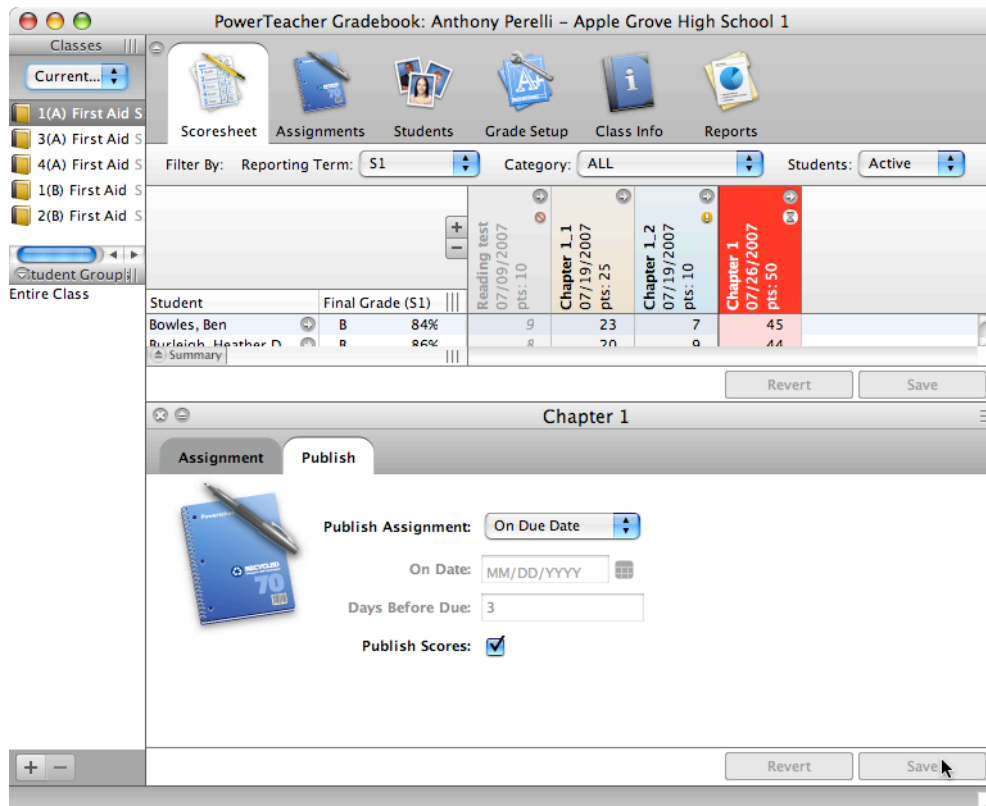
PowerTeacher Gradebook: Anthony Perelli - Apple Grove High School 1

Classes
Current...
1(A) First Aid S
3(A) First Aid S
4(A) First Aid S
1(B) First Aid S
2(B) First Aid S
Student Group
Entire Class

Scoresheet Assignments Students Grade Setup Class Info Reports

Filter By: Reporting Term: S1 Category: ALL Students: Active

| Student | Final Grade (S1) | | Reading test 07/09/2007 pts: 10 | Chapter 1\_1 07/19/2007 pts: 25 | Chapter 1\_2 07/19/2007 pts: 10 | Chapter 1 07/26/2007 pts: 50 |
|---|---|---|---|---|---|---|
| Bowles, Ben | B | 84% | 9 | 23 | 7 | 45 |
| Burleigh, Heather D | B | 86% | 8 | 20 | 9 | 44 |

Summary

Revert Save

Chapter 1

Assignment Publish

Publish Assignment: On Due Date
On Date: MM/DD/YYYY
Days Before Due: 3
Publish Scores:

Revert Save